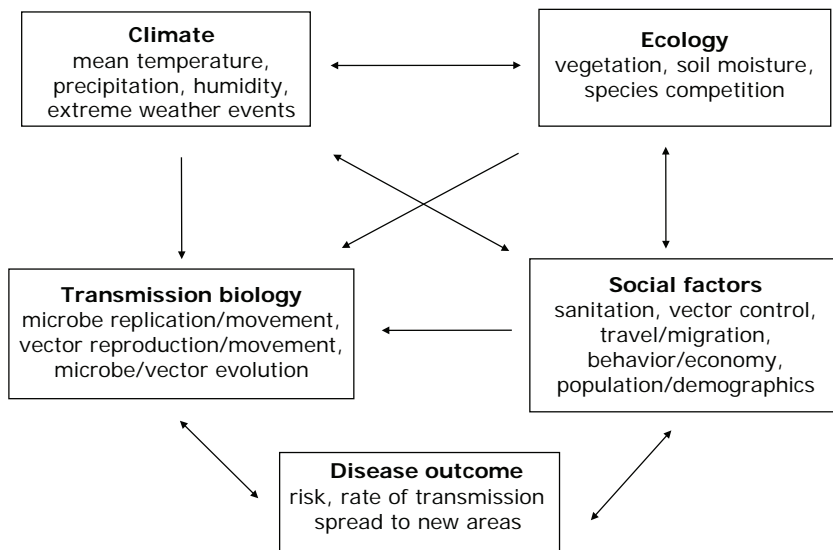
**Climate**
mean temperature, precipitation, humidity, extreme weather events

**Ecology**
vegetation, soil moisture, species competition

**Transmission biology**
microbe replication/movement, vector reproduction/movement, microbe/vector evolution

**Social factors**
sanitation, vector control, travel/migration, behavior/economy, population/demographics

**Disease outcome**
risk, rate of transmission spread to new areas